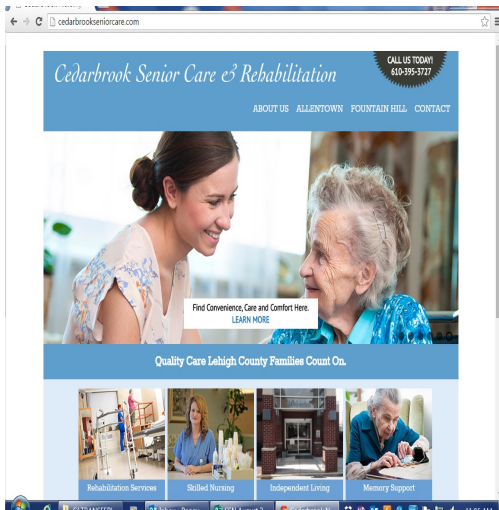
cedarbrookseniorcare.com

Cedarbrook Senior Care & Rehabilitation

CALL US TODAY! 610-395-3727

ABOUT US ALLENTOWN FOUNTAIN HILL CONTACT

Find Convenience, Care and Comfort Here.
LEARN MORE

Quality Care Lehigh County Families Count On.

Rehabilitation Services
Skilled Nursing
Independent Living
Memory Support